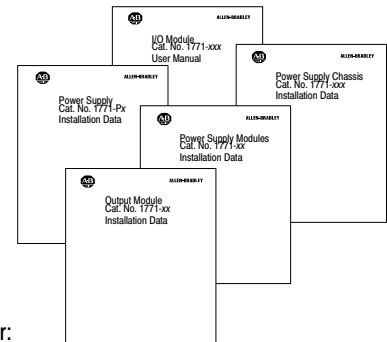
AB ALLEN-BRADLEY
I/O Module
Cat. No. 1771-xxx
User Manual

AB ALLEN-BRADLEY
Power Supply
Cat. No. 1771-Px
Installation Data

AB ALLEN-BRADLEY
Power Supply Chassis
Cat. No. 1771-xxx
Installation Data

AB ALLEN-BRADLEY
Power Supply Modules
Cat. No. 1771-xx
Installation Data

AB ALLEN-BRADLEY
Output Module
Cat. No. 1771-xx
Installation Data

r: